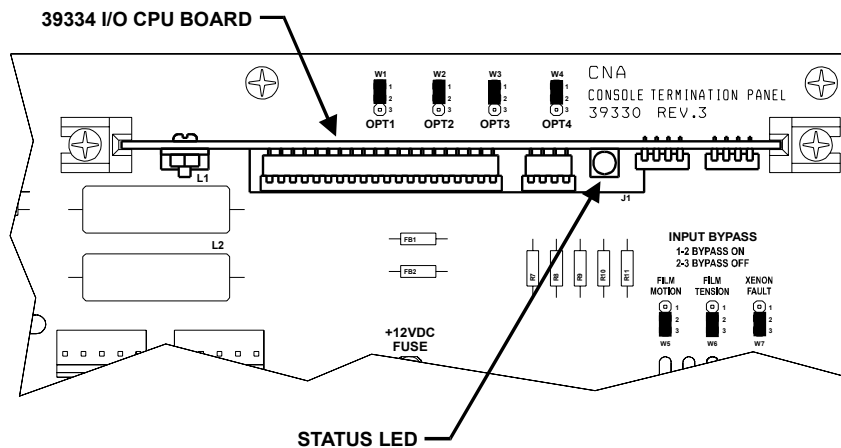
39334 I/O CPU BOARD

W1 1 2 3 OPT1

W2 1 2 3 OPT2

W3 1 2 3 OPT3

W4 1 2 3 OPT4

CNA
CONSOLE TERMINATION PANEL
39330 REV.3

L1

J1

L2

FB1

FB2

R7 R8 R9 R10 R11

INPUT BYPASS
1-2 BYPASS ON
2-3 BYPASS OFF

FILM MOTION 1 2 3 W5

FILM TENSION 1 2 3 W6

XENON FAULT 1 2 3 W7

+12VDC FUSE

STATUS LED